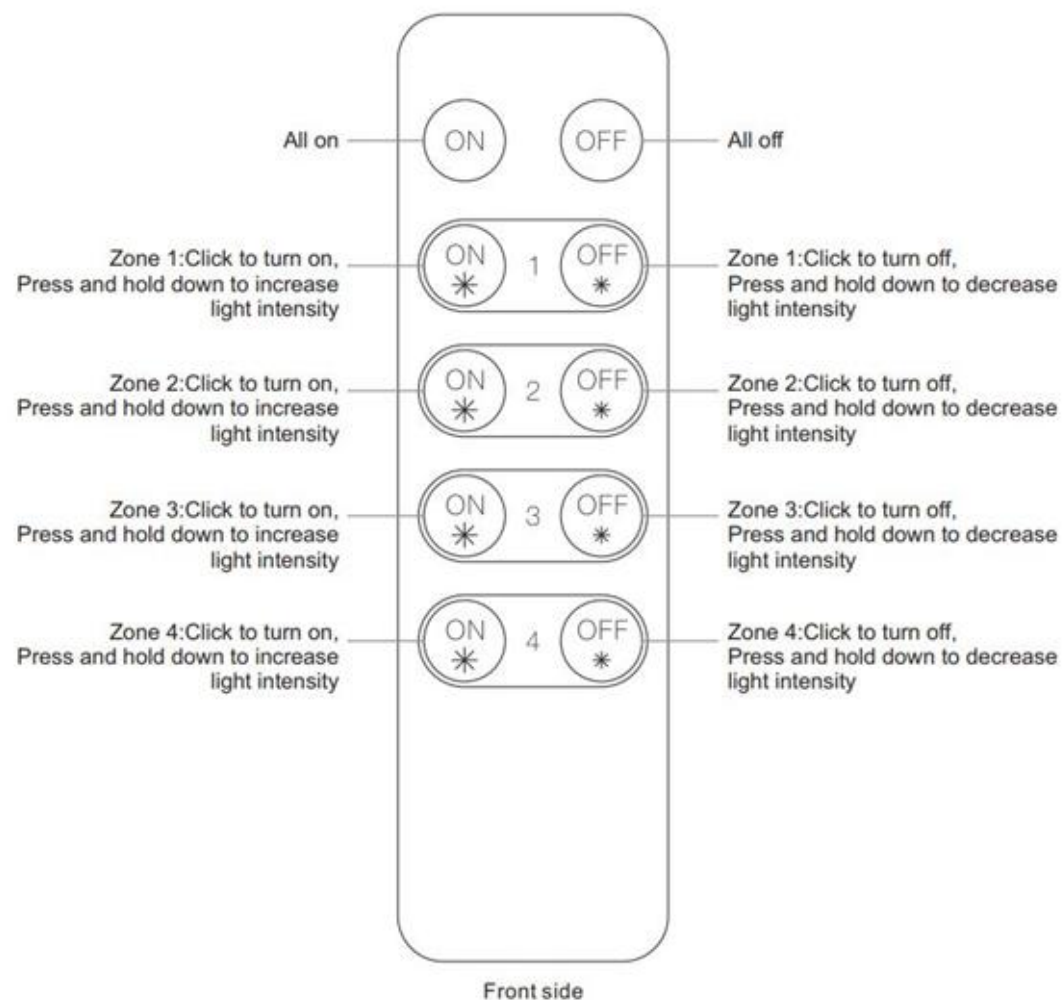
All on
ON
OFF
All off

Zone 1:Click to turn on, Press and hold down to increase light intensity
ON
1
OFF
Zone 1:Click to turn off, Press and hold down to decrease light intensity

Zone 2:Click to turn on, Press and hold down to increase light intensity
ON
2
OFF
Zone 2:Click to turn off, Press and hold down to decrease light intensity

Zone 3:Click to turn on, Press and hold down to increase light intensity
ON
3
OFF
Zone 3:Click to turn off, Press and hold down to decrease light intensity

Zone 4:Click to turn on, Press and hold down to increase light intensity
ON
4
OFF
Zone 4:Click to turn off, Press and hold down to decrease light intensity

Front side